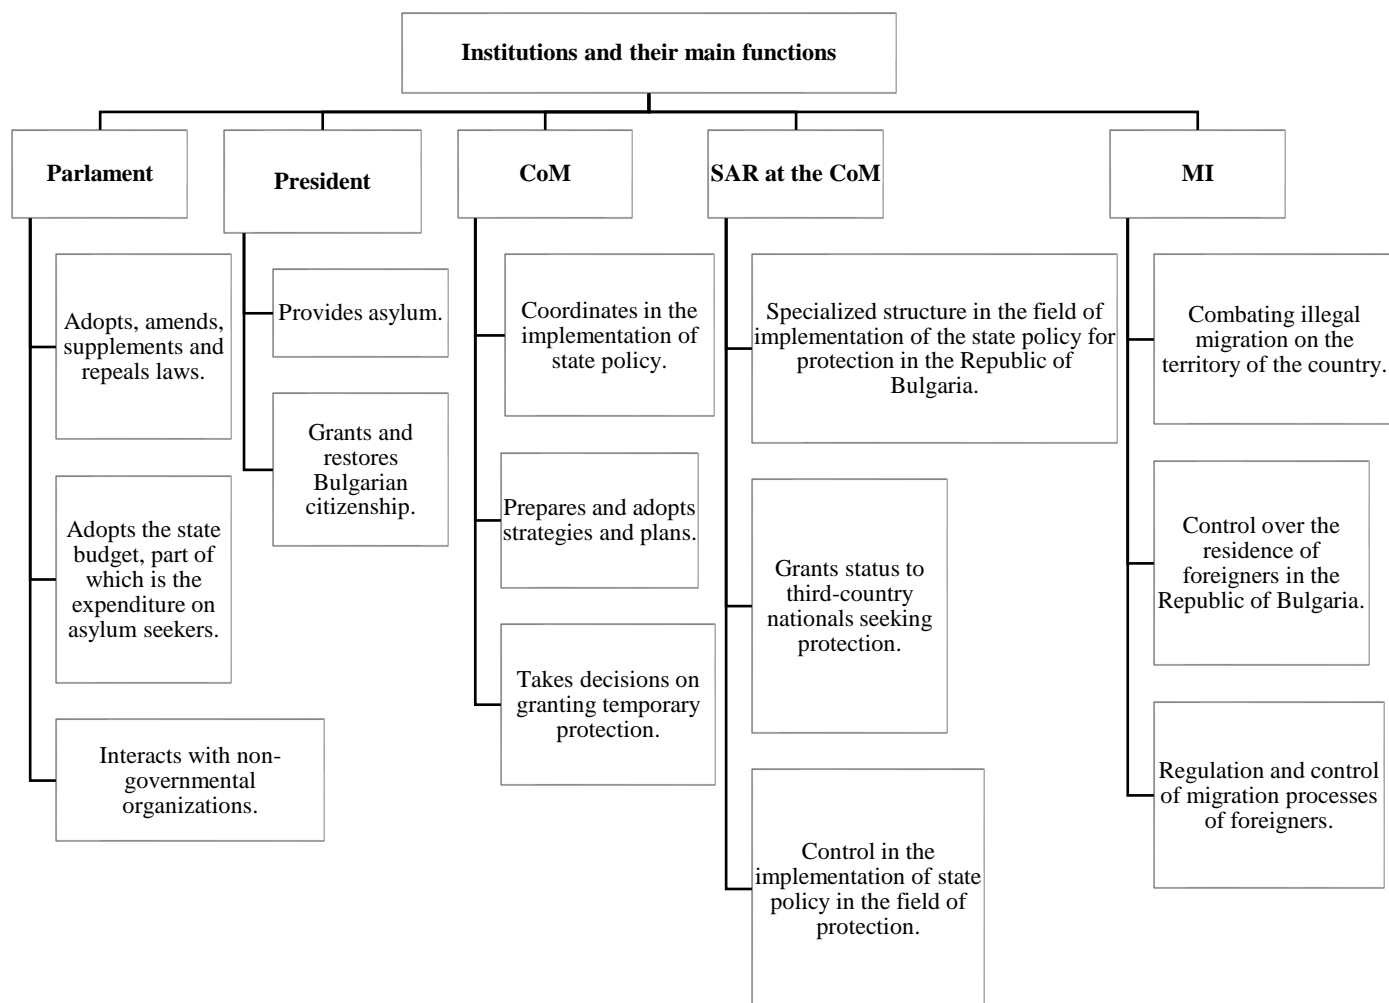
Institutions and their main functions

Parlament

Adopts, amends, supplements and repeals laws.

Adopts the state budget, part of which is the expenditure on asylum seekers.

Interacts with non-governmental organizations.

President

Provides asylum.

Grants and restores Bulgarian citizenship.

CoM

Coordinates in the implementation of state policy.

Prepares and adopts strategies and plans.

Takes decisions on granting temporary protection.

SAR at the CoM

Specialized structure in the field of implementation of the state policy for protection in the Republic of Bulgaria.

Grants status to third-country nationals seeking protection.

Control in the implementation of state policy in the field of protection.

MI

Combating illegal migration on the territory of the country.

Control over the residence of foreigners in the Republic of Bulgaria.

Regulation and control of migration processes of foreigners.